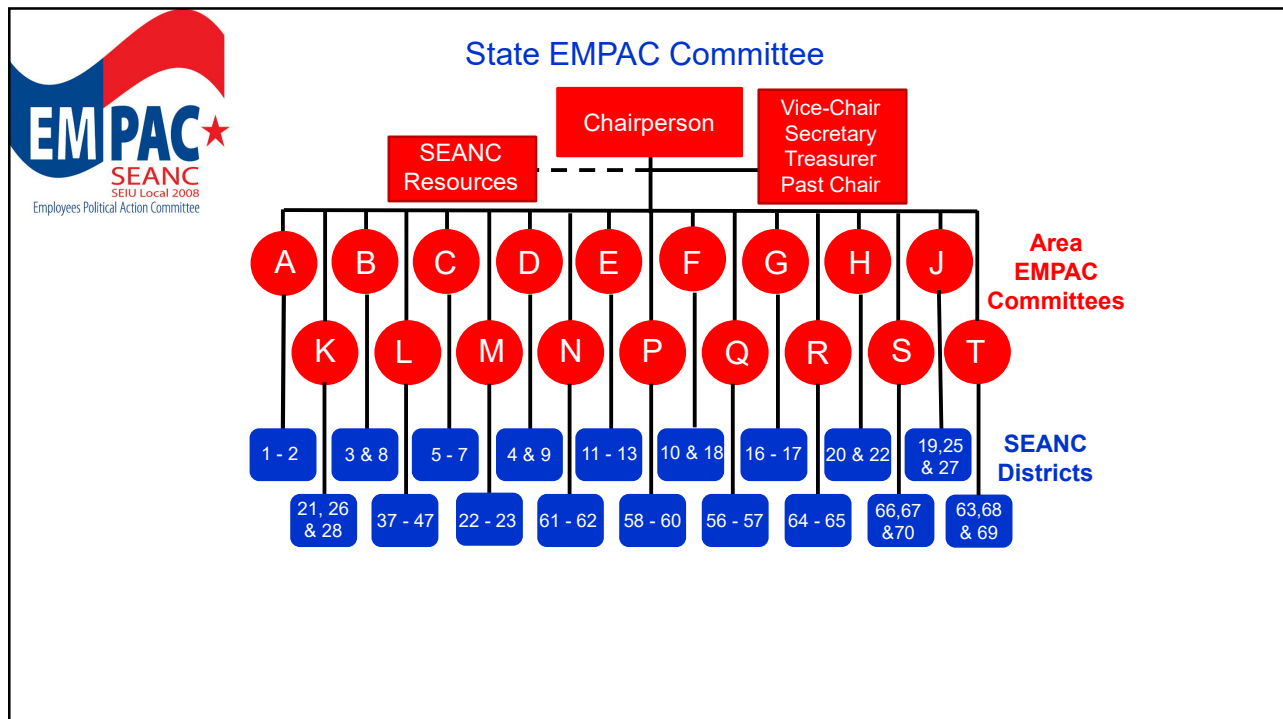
EMPAC
SEANC
SEIU Local 2008
Employees Political Action Committee

State EMPAC Committee

Chairperson

SEANC Resources

Vice-Chair
Secretary
Treasurer
Past Chair

A B C D E F G H J

Area EMPAC Committees

K L M N P Q R S T

1 - 2
3 & 8
5 - 7
4 & 9
11 - 13
10 & 18
16 - 17
20 & 22
19,25 & 27

SEANC Districts

21, 26 & 28
37 - 47
22 - 23
61 - 62
58 - 60
56 - 57
64 - 65
66,67 &70
63,68 & 69